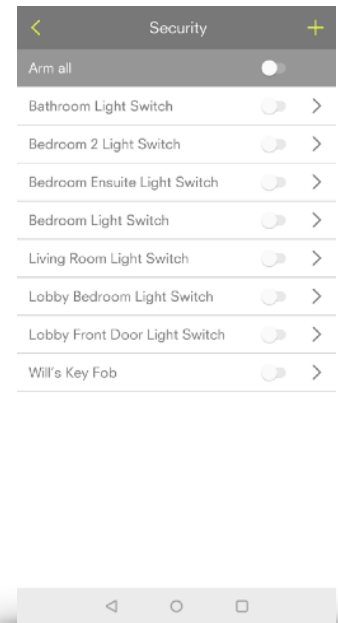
<

Security

+

Arm all

Bathroom Light Switch >

Bedroom 2 Light Switch >

Bedroom Ensuite Light Switch >

Bedroom Light Switch >

Living Room Light Switch >

Lobby Bedroom Light Switch >

Lobby Front Door Light Switch >

Will's Key Fob >